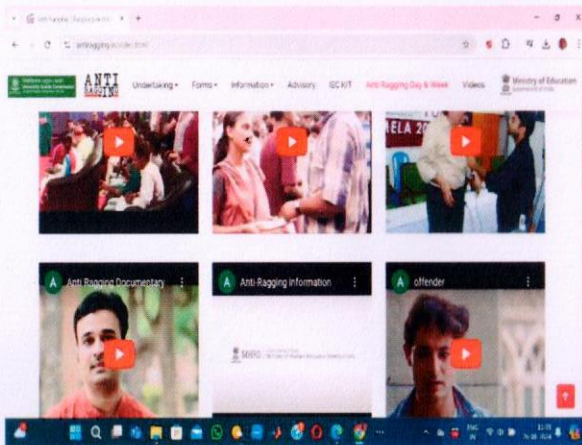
Anti Ragging | Ragging in ...

antiragging.in/video.html

University Grants Commission

ANTI RAGGING

Undertaking ▾ Forms ▾ Information ▾ Advisory IEC KIT Anti Ragging Day & Week Videos

Ministry of Education

ELA 20

A Anti Ragging Documentary

A Anti-Ragging Information

A offender

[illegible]